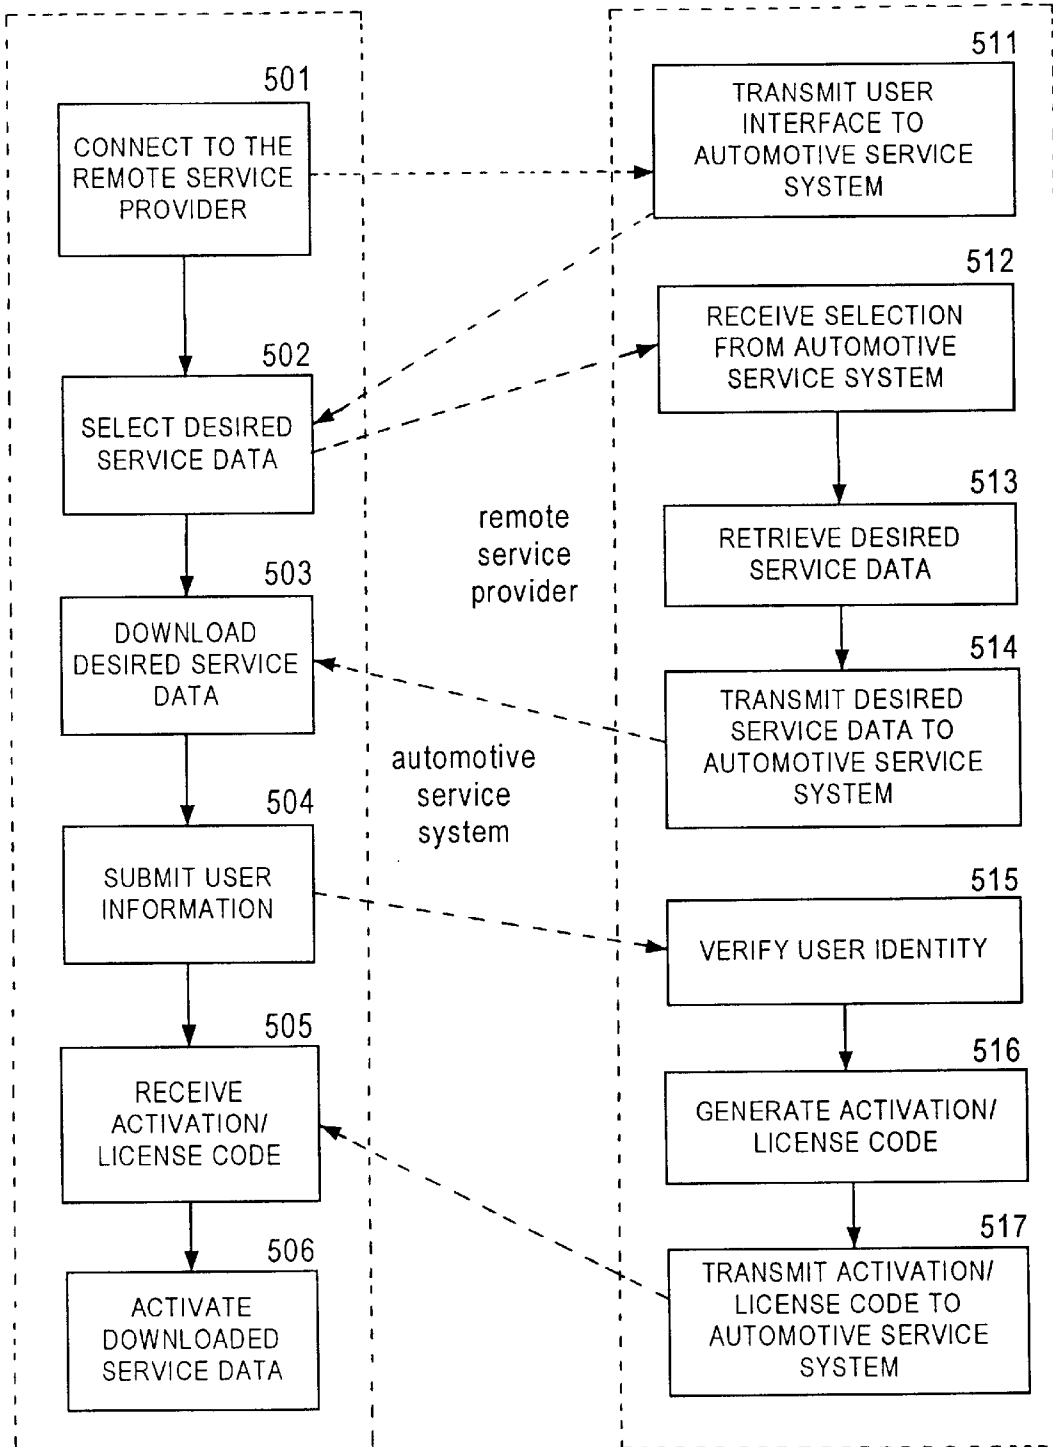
501
CONNECT TO THE REMOTE SERVICE PROVIDER

502
SELECT DESIRED SERVICE DATA

503
DOWNLOAD DESIRED SERVICE DATA

504
SUBMIT USER INFORMATION

505
RECEIVE ACTIVATION/ LICENSE CODE

506
ACTIVATE DOWNLOADED SERVICE DATA

remote service provider

automotive service system

511
TRANSMIT USER INTERFACE TO AUTOMOTIVE SERVICE SYSTEM

512
RECEIVE SELECTION FROM AUTOMOTIVE SERVICE SYSTEM

513
RETRIEVE DESIRED SERVICE DATA

514
TRANSMIT DESIRED SERVICE DATA TO AUTOMOTIVE SERVICE SYSTEM

515
VERIFY USER IDENTITY

516
GENERATE ACTIVATION/ LICENSE CODE

517
TRANSMIT ACTIVATION/ LICENSE CODE TO AUTOMOTIVE SERVICE SYSTEM